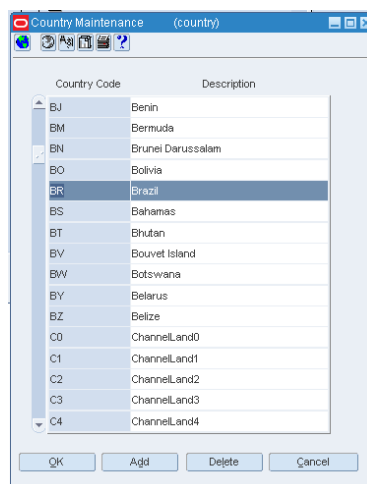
Country Maintenance (country)

| Country Code | Description |
|---|---|
| BJ | Benin |
| BM | Bermuda |
| BN | Brunei Darussalam |
| BO | Bolivia |
| BR | Brazil |
| BS | Bahamas |
| BT | Bhutan |
| BV | Bouvet Island |
| BW | Botswana |
| BY | Belarus |
| BZ | Belize |
| C0 | ChannelLand0 |
| C1 | ChannelLand1 |
| C2 | ChannelLand2 |
| C3 | ChannelLand3 |
| C4 | ChannelLand4 |

OK Add Delete Cancel